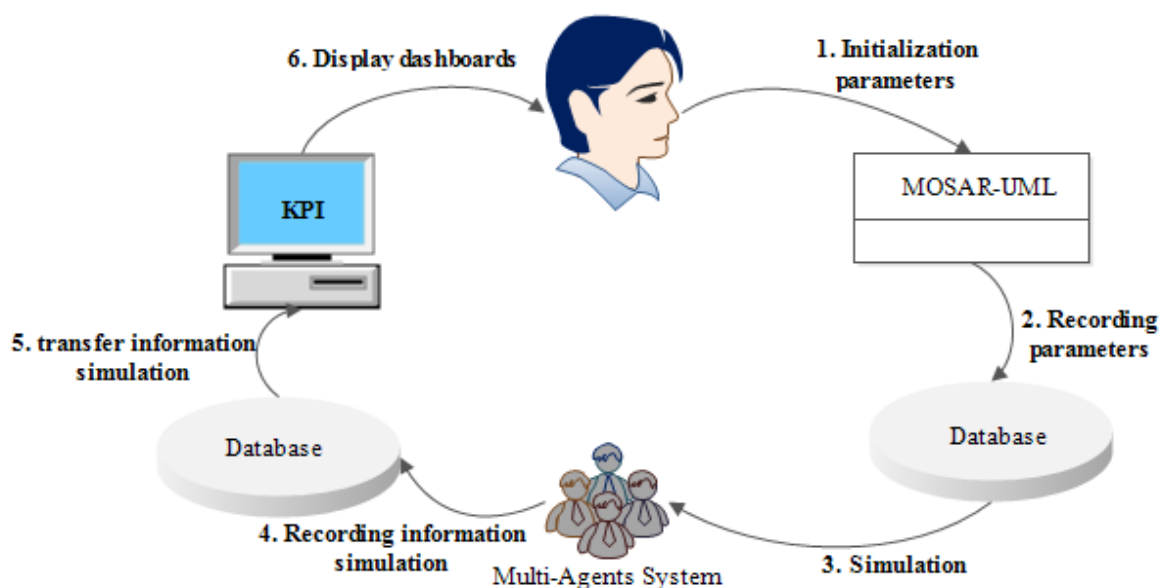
6. Display dashboards

1. Initialization parameters

MOSAR-UML

KPI

2. Recording parameters

5. transfer information simulation

Database

Database

4. Recording information simulation

Multi-Agents System

3. Simulation